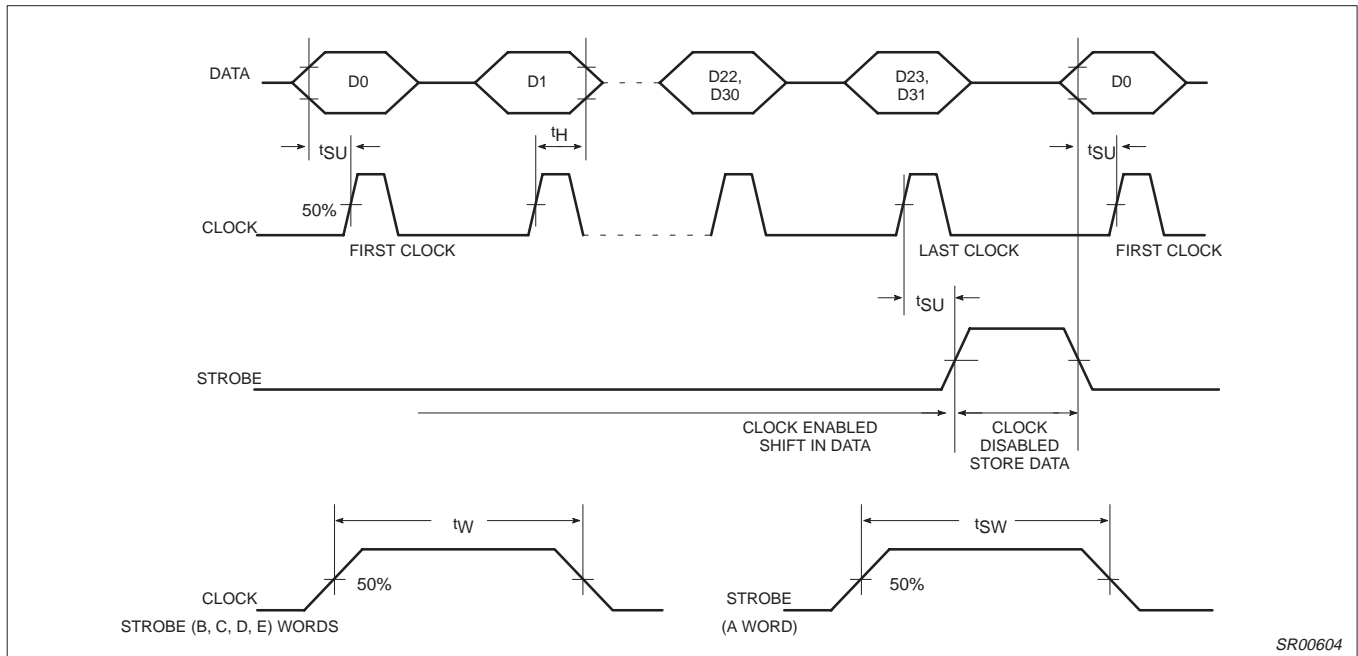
DATA
D0
D1
D22, D30
D23, D31
D0
$t_{SU}$
$t_H$
$t_{SU}$
50%
CLOCK
FIRST CLOCK
LAST CLOCK
FIRST CLOCK
$t_{SU}$
STROBE
CLOCK ENABLED SHIFT IN DATA
CLOCK DISABLED STORE DATA
$t_W$
$t_{SW}$
50%
50%
CLOCK
STROBE (B, C, D, E) WORDS
STROBE
(A WORD)
SR00604